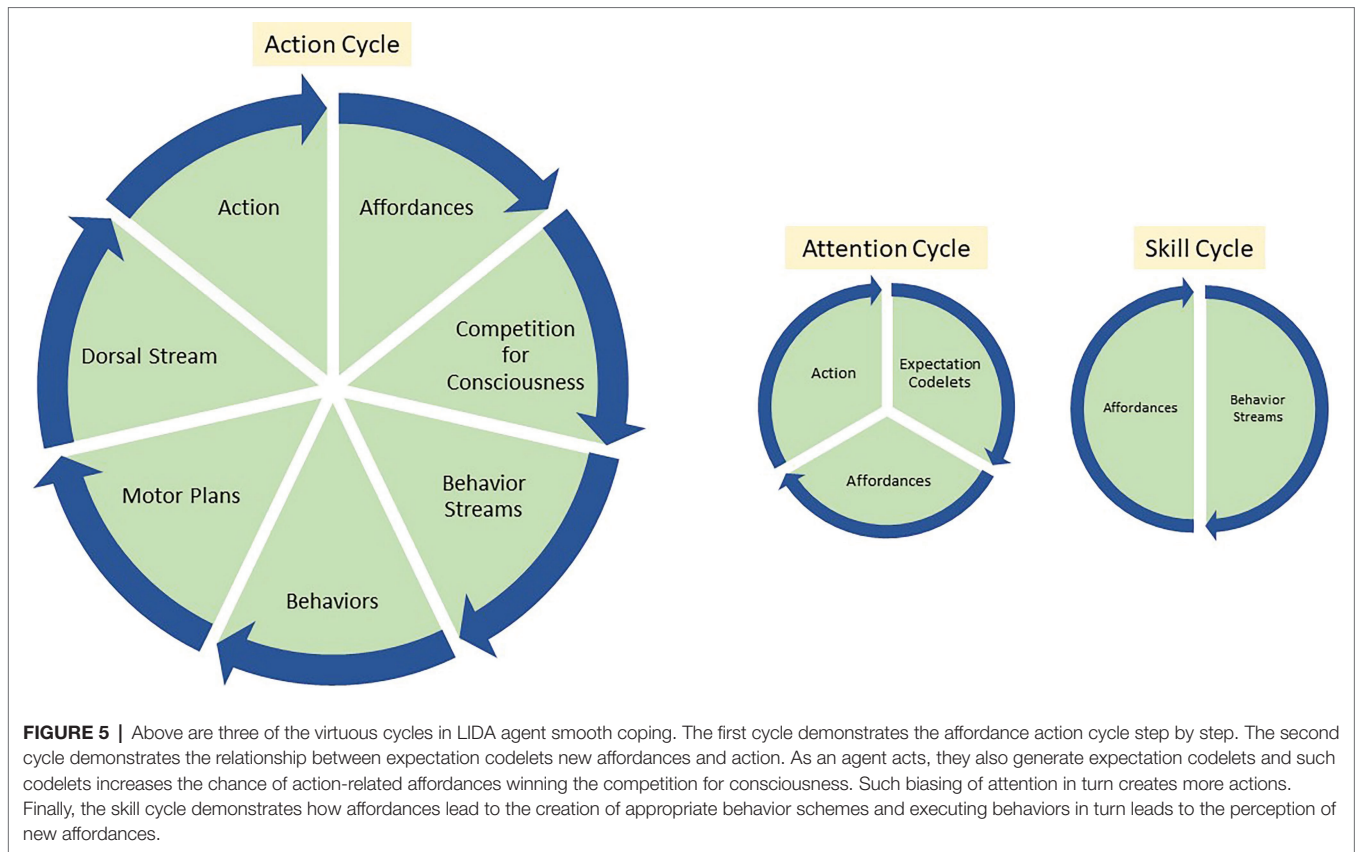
Action Cycle

Action

Affordances

Competition for Consciousness

Behavior Streams

Behaviors

Motor Plans

Dorsal Stream

Attention Cycle

Action

Expectation Codelets

Affordances

Skill Cycle

Affordances

Behavior Streams

**FIGURE 5 |** Above are three of the virtuous cycles in LIDA agent smooth coping. The first cycle demonstrates the affordance action cycle step by step. The second cycle demonstrates the relationship between expectation codelets new affordances and action. As an agent acts, they also generate expectation codelets and such codelets increases the chance of action-related affordances winning the competition for consciousness. Such biasing of attention in turn creates more actions. Finally, the skill cycle demonstrates how affordances lead to the creation of appropriate behavior schemes and executing behaviors in turn leads to the perception of new affordances.